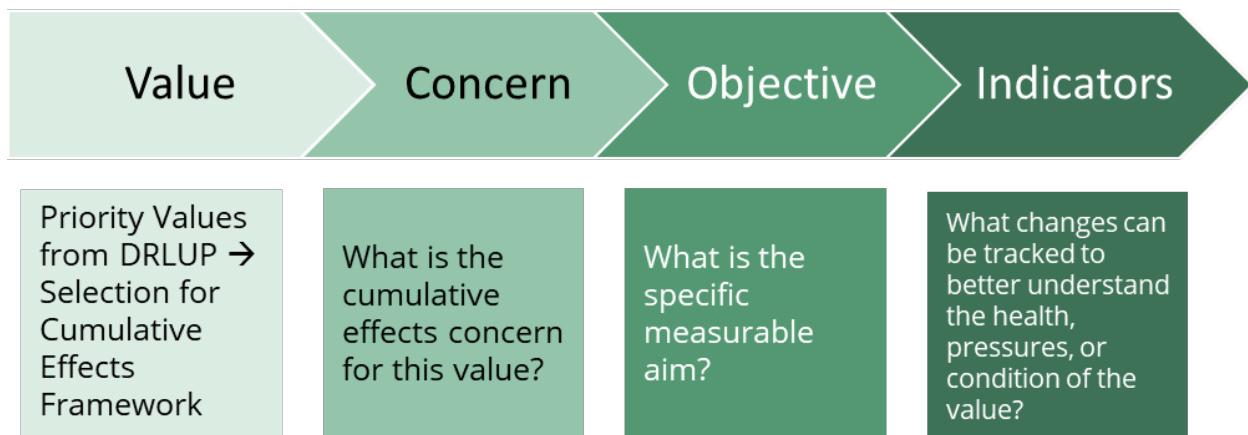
Value

Concern

Objective

Indicators

Priority Values from DRLUP → Selection for Cumulative Effects Framework

What is the cumulative effects concern for this value?

What is the specific measurable aim?

What changes can be tracked to better understand the health, pressures, or condition of the value?